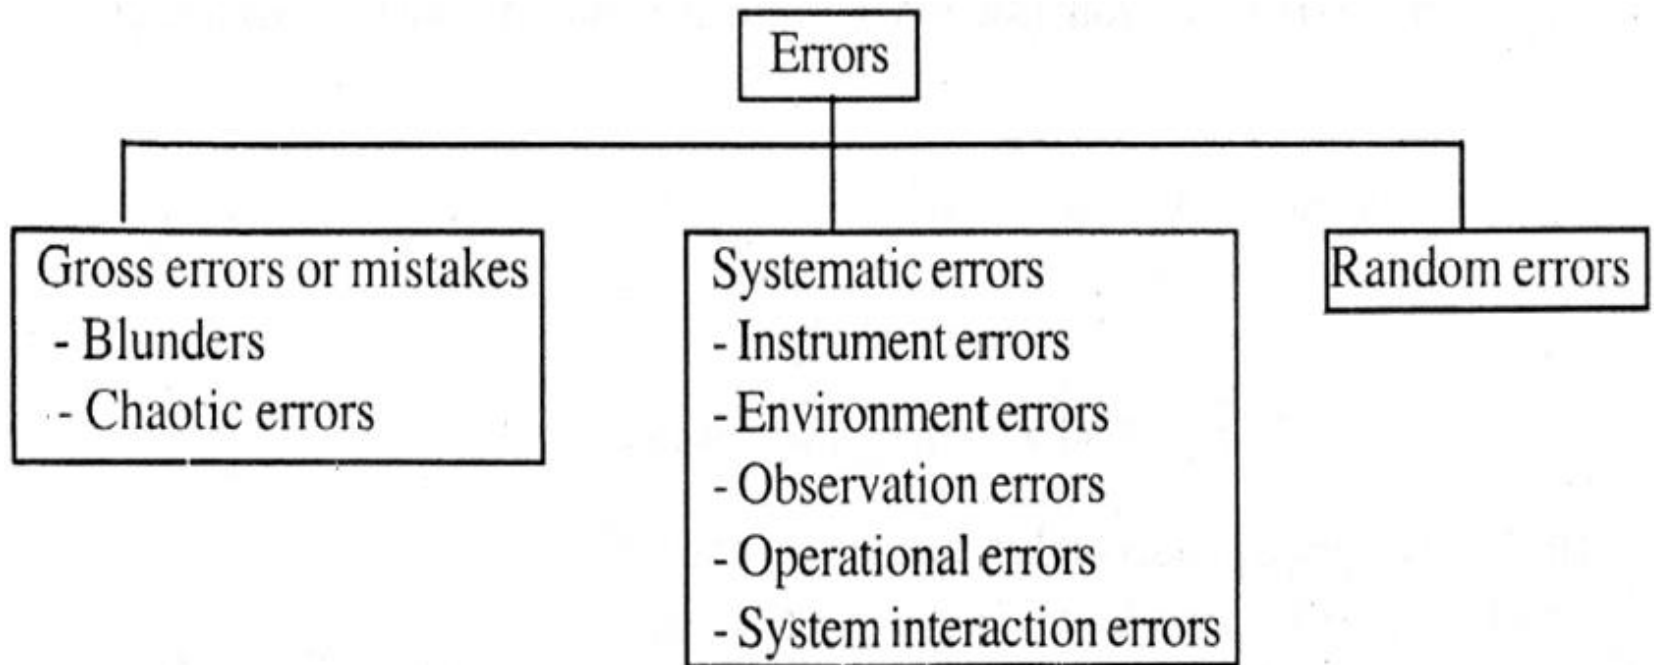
Errors

Gross errors or mistakes
- Blunders
- Chaotic errors

Systematic errors
- Instrument errors
- Environment errors
- Observation errors
- Operational errors
- System interaction errors

Random errors